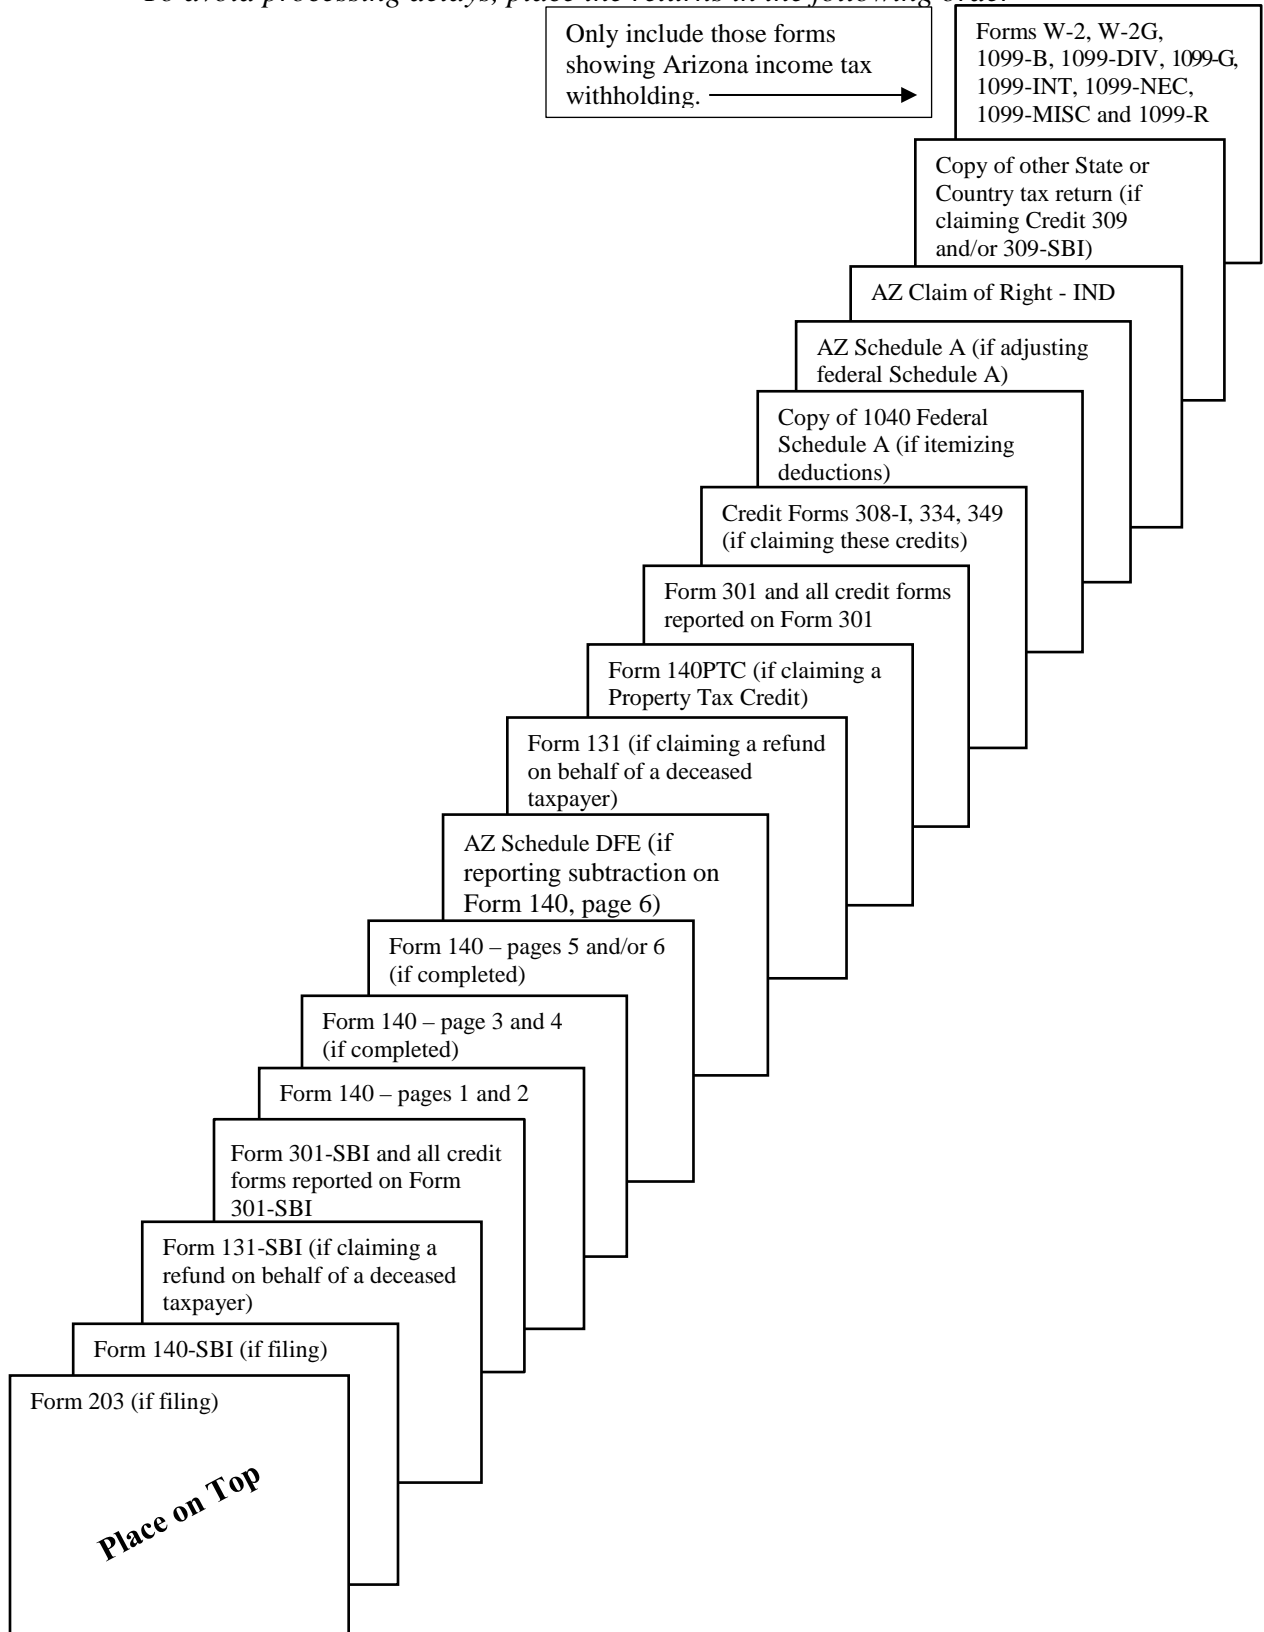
To avoid processing delays, place the returns in the following order

Only include those forms showing Arizona income tax withholding.

Forms W-2, W-2G, 1099-B, 1099-DIV, 1099-G, 1099-INT, 1099-NEC, 1099-MISC and 1099-R

Copy of other State or Country tax return (if claiming Credit 309 and/or 309-SBI)

AZ Claim of Right - IND

AZ Schedule A (if adjusting federal Schedule A)

Copy of 1040 Federal Schedule A (if itemizing deductions)

Credit Forms 308-I, 334, 349 (if claiming these credits)

Form 301 and all credit forms reported on Form 301

Form 140PTC (if claiming a Property Tax Credit)

Form 131 (if claiming a refund on behalf of a deceased taxpayer)

AZ Schedule DFE (if reporting subtraction on Form 140, page 6)

Form 140 – pages 5 and/or 6 (if completed)

Form 140 – page 3 and 4 (if completed)

Form 140 – pages 1 and 2

Form 301-SBI and all credit forms reported on Form 301-SBI

Form 131-SBI (if claiming a refund on behalf of a deceased taxpayer)

Form 140-SBI (if filing)

Form 203 (if filing)

Place on Top